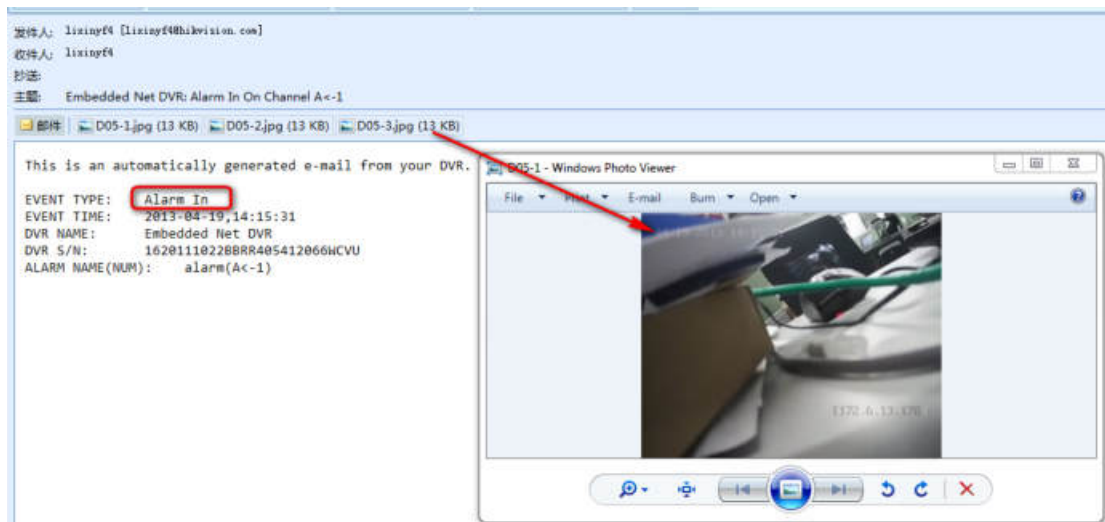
发件人: lixinyf4 [lixinyf4@hikvision.com]
收件人: lixinyf4
抄送:
主题: Embedded Net DVR: Alarm In On Channel A<-1

邮件 | D05-1.jpg (13 KB) D05-2.jpg (13 KB) D05-3.jpg (13 KB)

This is an automatically generated e-mail from your DVR.

EVENT TYPE: Alarm In
EVENT TIME: 2013-04-19,14:15:31
DVR NAME: Embedded Net DVR
DVR S/N: 1620111022BBRR405412066WCVU
ALARM NAME(NUM): alarm(A<-1)

D05-1 - Windows Photo Viewer

File Print E-mail Burn Open

1372.6.13.170